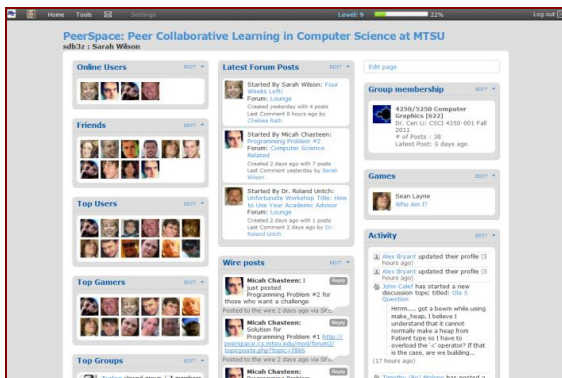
Home Tools Settings Level: 9 22% Log out

PeerSpace: Peer Collaborative Learning in Computer Science at MTSU
sdb3z : Sarah Wilson

Online Users EDIT

Friends EDIT

Top Users EDIT

Top Gamers EDIT

Top Groups EDIT

Latest Forum Posts EDIT

Started By Sarah Wilson: Four Weeks Left!
Forum: Lounge
Created yesterday with 4 posts
Last Comment 8 hours ago by Chelsea Rath

Started By Micah Chasteen: Programming Problem #2
Forum: Computer Science Related
Created 2 days ago with 7 posts
Last Comment yesterday by Sarah Wilson

Started By Dr. Roland Untch: Unfortunate Workshop Title: How to Use Your Academic Advisor
Forum: Lounge
Created 2 days ago with 1 posts
Last Comment 2 days ago by Dr. Roland Untch

Wire posts EDIT

Micah Chasteen: I just posted Programming Problem #2 for those who want a challenge
Posted to the wire 2 days ago via Site

Micah Chasteen: Solution for Programming Problem #1 http://peerspace.cs.mtsu.edu/mod/forum2/topicposts.php?topic=7885
Posted to the wire 2 days ago via Site

Micah Chasteen:

Edit page

Group membership EDIT

4250/5250 Computer Graphics [622]
Dr. Cen Li: CSCI 4250-001 Fall 2011
# of Posts : 38
Latest Post: 5 days ago

Games EDIT

Sean Layne
Who Am I?

Activity EDIT

Alex Bryant updated their profile (5 hours ago)
Alex Bryant updated their profile (5 hours ago)
John Calef has started a new discussion topic titled: Gfx 5 Question
Hmmm.... got a bewm while using make_heap. I believe I understand that it cannot normally make a heap from Pabent type so I have to overload the '<' operator? If that is the case, are we building...
(17 hours ago)